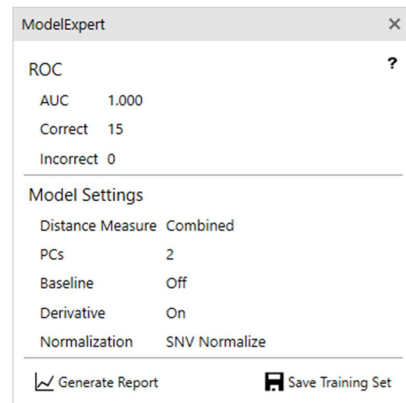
ModelExpert ×

ROC ?

| AUC | 1.000 |
|---|---|
| Correct | 15 |
| Incorrect | 0 |

Model Settings

| Distance Measure | Combined |
|---|---|
| PCs | 2 |
| Baseline | Off |
| Derivative | On |
| Normalization | SNV Normalize |

Generate Report Save Training Set